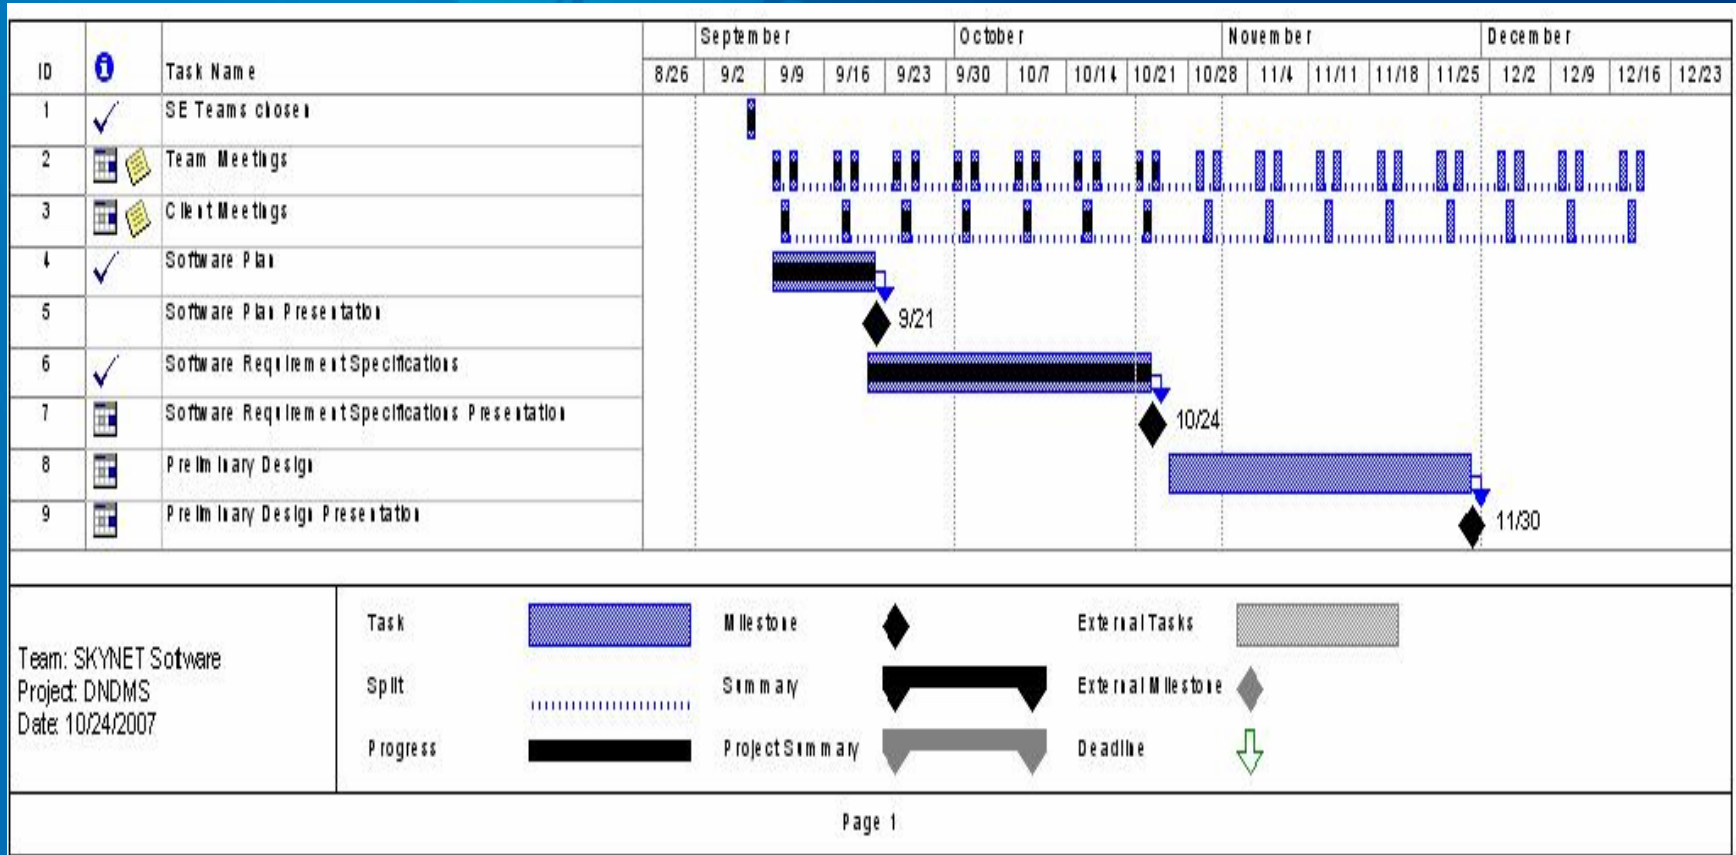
| ID | | Task Name |
|---|---|---|
| 1 | | SE Teams chosen |
| 2 | | Team Meetings |
| 3 | | Client Meetings |
| 4 | | Software Plan |
| 5 | | Software Plan Presentation |
| 6 | | Software Requirement Specifications |
| 7 | | Software Requirement Specifications Presentation |
| 8 | | Preliminary Design |
| 9 | | Preliminary Design Presentation |

September October November December

8/26 9/2 9/9 9/16 9/23 9/30 10/7 10/14 10/21 10/28 11/4 11/11 11/18 11/25 12/2 12/9 12/16 12/23

9/21

10/24

11/30

Team: SKYNET Software
Project: DNDMS
Date: 10/24/2007

Task
Split
Progress
Milestone
Summary
Project Summary
External Tasks
External Milestone
Deadline

Page 1